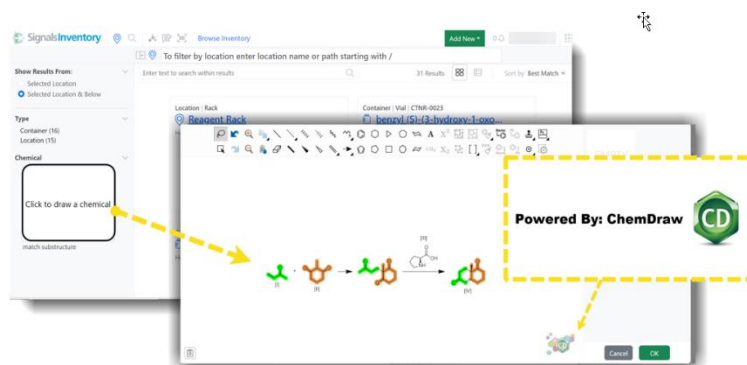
SignalsInventory

Browse Inventory

Add New

To filter by location enter location name or path starting with /

Show Results From:

Selected Location

Selected Location & Below

Enter text to search within results

31 Results

Sort by Best Match

Location | Rack

Reagent Rack

Container | Vial | CTNR-0023

benzyl (S)-(3-hydroxy-1-oxo...

Type

Container (16)

Location (15)

Chemical

Click to draw a chemical

match substructure

Powered By: ChemDraw

CD

[I]

[II]

[III]

[IV]

Cancel

OK